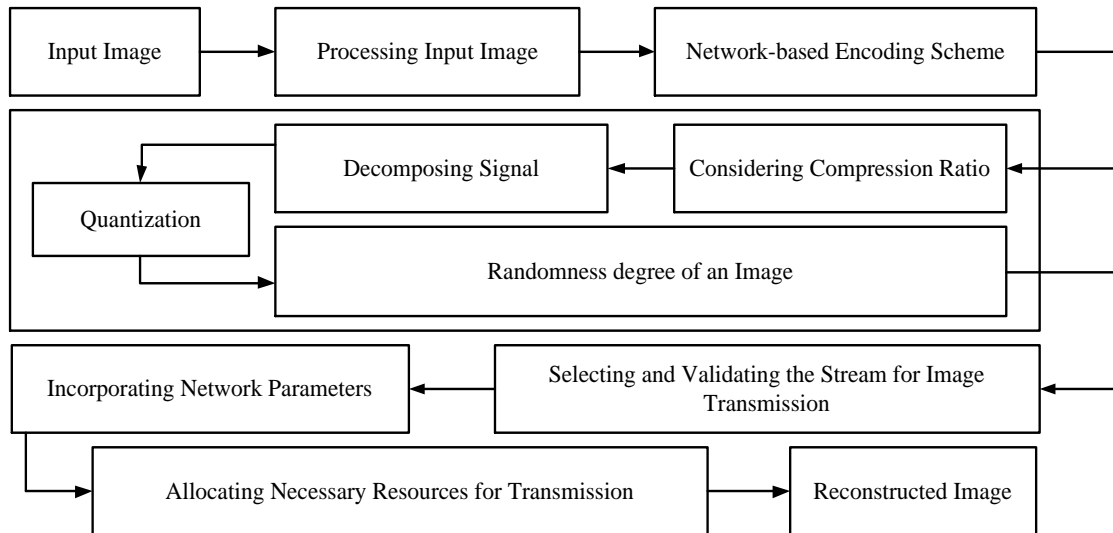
Input Image

Processing Input Image

Network-based Encoding Scheme

Decomposing Signal

Considering Compression Ratio

Quantization

Randomness degree of an Image

Incorporating Network Parameters

Selecting and Validating the Stream for Image Transmission

Allocating Necessary Resources for Transmission

Reconstructed Image